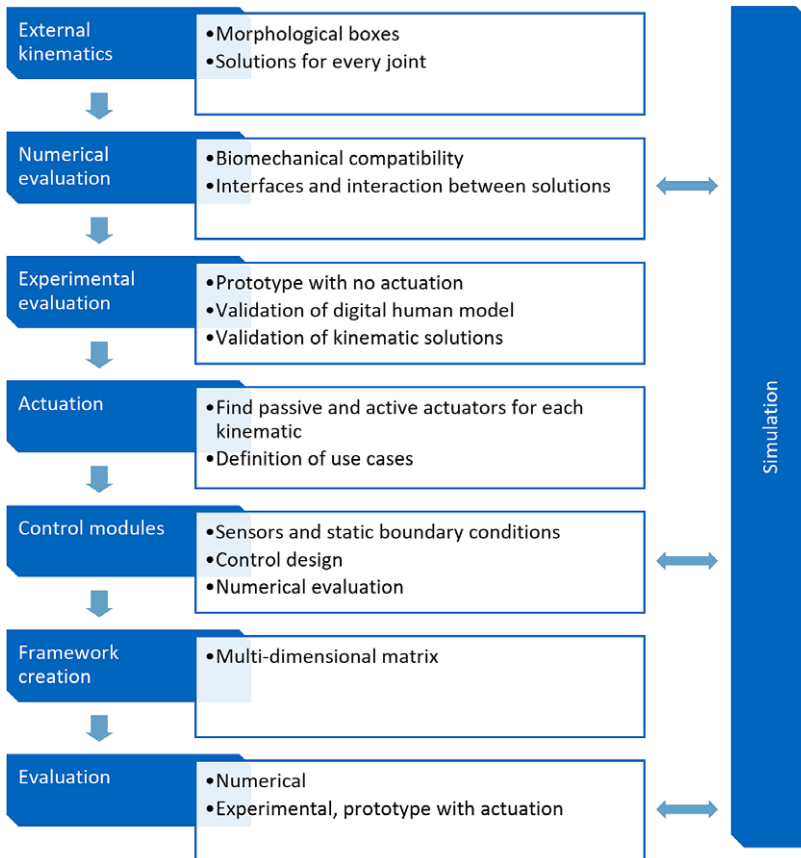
External kinematics

•Morphological boxes
•Solutions for every joint

Numerical evaluation

•Biomechanical compatibility
•Interfaces and interaction between solutions

Experimental evaluation

•Prototype with no actuation
•Validation of digital human model
•Validation of kinematic solutions

Actuation

•Find passive and active actuators for each kinematic
•Definition of use cases

Control modules

•Sensors and static boundary conditions
•Control design
•Numerical evaluation

Framework creation

•Multi-dimensional matrix

Evaluation

•Numerical
•Experimental, prototype with actuation

Simulation